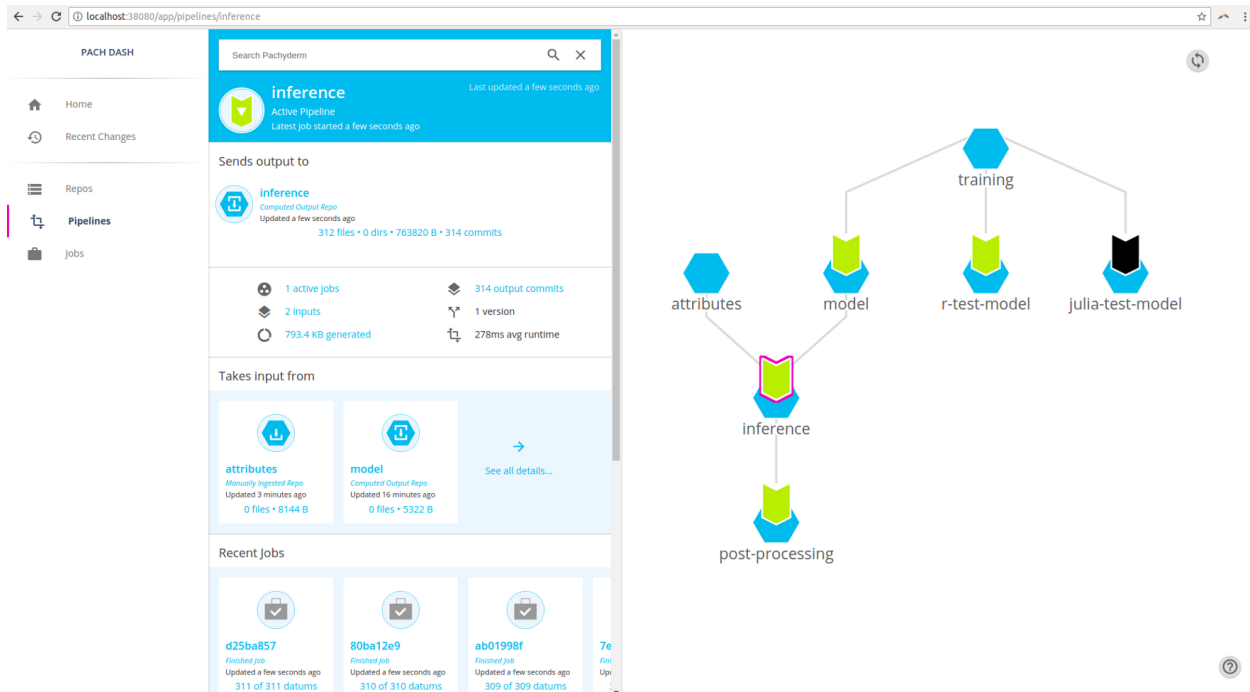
localhost:38080/app/pipelines/inference

PACH DASH

Home
Recent Changes

Repos
Pipelines
Jobs

Search Pachyderm

inference
Active Pipeline
Latest job started a few seconds ago
Last updated a few seconds ago

Sends output to

inference
Computed Output Repo
Updated a few seconds ago
312 files • 0 dirs • 763820 B • 314 commits

1 active jobs
314 output commits
2 inputs
1 version
793.4 KB generated
278ms avg runtime

Takes input from

attributes
Manually Ingested Repo
Updated 3 minutes ago
0 files • 8144 B

model
Computed Output Repo
Updated 16 minutes ago
0 files • 5322 B

See all details...

Recent Jobs

d25ba857
Finished Job
Updated a few seconds ago
311 of 311 datums

80ba12e9
Finished Job
Updated a few seconds ago
310 of 310 datums

ab01998f
Finished Job
Updated a few seconds ago
309 of 309 datums

7e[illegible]
Fini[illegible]
Up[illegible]

training
attributes
model
r-test-model
julia-test-model
inference
post-processing